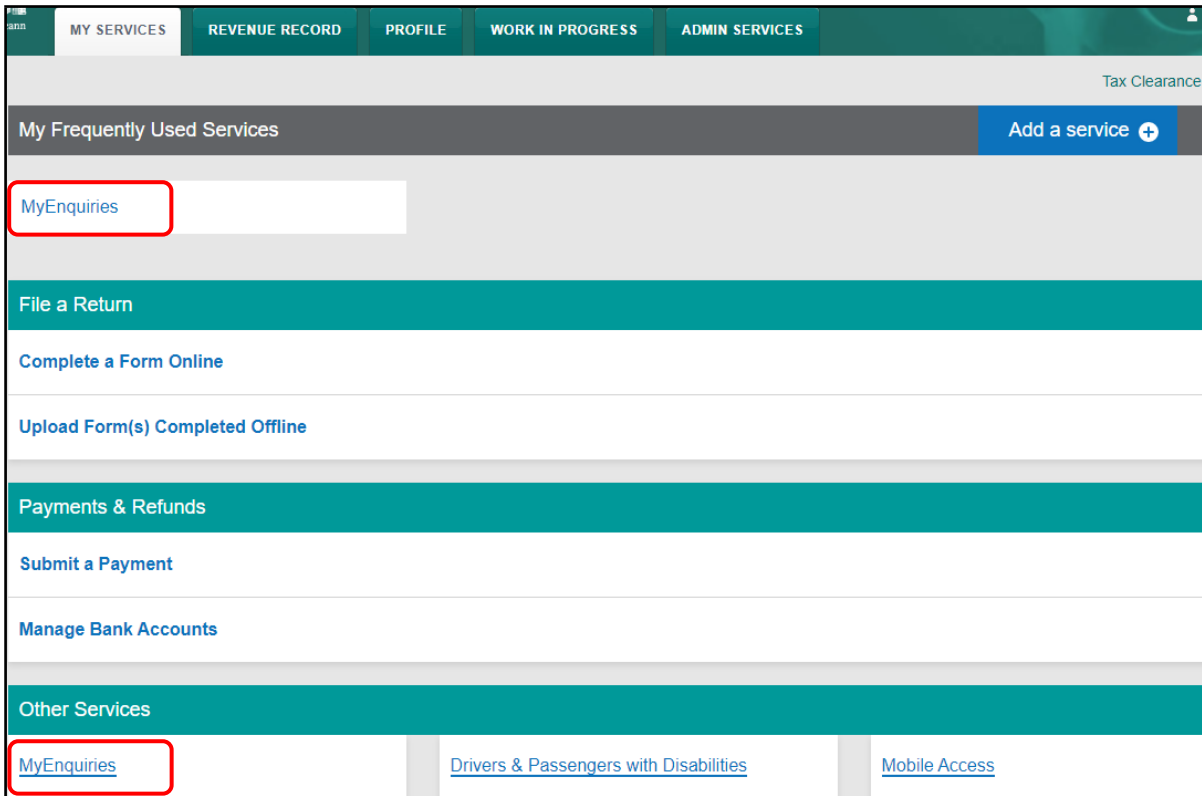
ann

MY SERVICES | REVENUE RECORD | PROFILE | WORK IN PROGRESS | ADMIN SERVICES

Tax Clearance

My Frequently Used Services

Add a service

MyEnquiries

File a Return

Complete a Form Online

Upload Form(s) Completed Offline

Payments & Refunds

Submit a Payment

Manage Bank Accounts

Other Services

MyEnquiries

Drivers & Passengers with Disabilities

Mobile Access